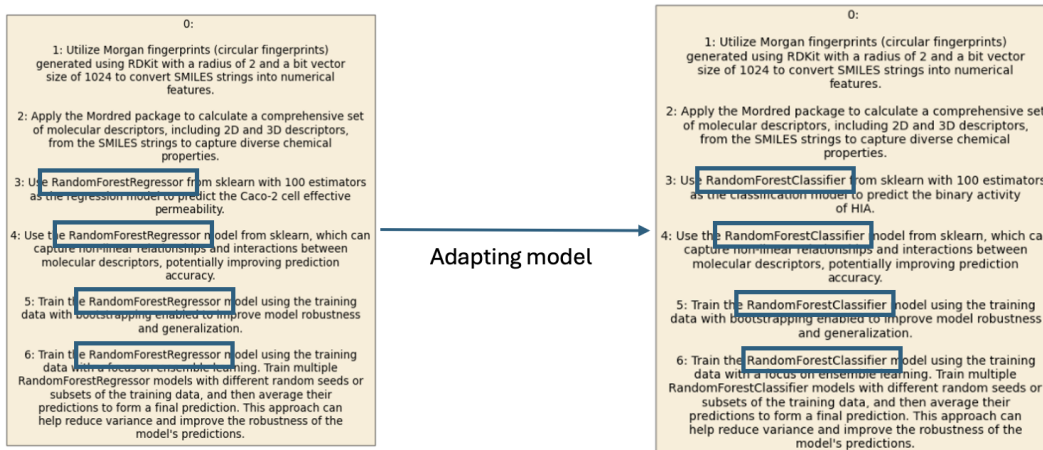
0:

1: Utilize Morgan fingerprints (circular fingerprints) generated using RDKit with a radius of 2 and a bit vector size of 1024 to convert SMILES strings into numerical features.

2: Apply the Mordred package to calculate a comprehensive set of molecular descriptors, including 2D and 3D descriptors, from the SMILES strings to capture diverse chemical properties.

3: Use RandomForestRegressor from sklearn with 100 estimators as the regression model to predict the Caco-2 cell effective permeability.

4: Use the RandomForestRegressor model from sklearn, which can capture non-linear relationships and interactions between molecular descriptors, potentially improving prediction accuracy.

5: Train the RandomForestRegressor model using the training data with bootstrapping enabled to improve model robustness and generalization.

6: Train the RandomForestRegressor model using the training data with a focus on ensemble learning. Train multiple RandomForestRegressor models with different random seeds or subsets of the training data, and then average their predictions to form a final prediction. This approach can help reduce variance and improve the robustness of the model's predictions.

Adapting model

0:

1: Utilize Morgan fingerprints (circular fingerprints) generated using RDKit with a radius of 2 and a bit vector size of 1024 to convert SMILES strings into numerical features.

2: Apply the Mordred package to calculate a comprehensive set of molecular descriptors, including 2D and 3D descriptors, from the SMILES strings to capture diverse chemical properties.

3: Use RandomForestClassifier from sklearn with 100 estimators as the classification model to predict the binary activity of HIA.

4: Use the RandomForestClassifier model from sklearn, which can capture non-linear relationships and interactions between molecular descriptors, potentially improving prediction accuracy.

5: Train the RandomForestClassifier model using the training data with bootstrapping enabled to improve model robustness and generalization.

6: Train the RandomForestClassifier model using the training data with a focus on ensemble learning. Train multiple RandomForestClassifier models with different random seeds or subsets of the training data, and then average their predictions to form a final prediction. This approach can help reduce variance and improve the robustness of the model's predictions.